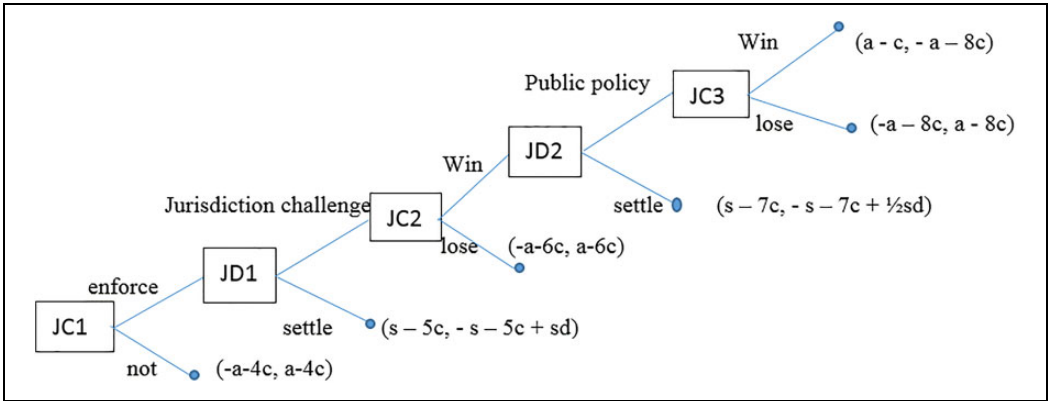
Win

(a - c, - a – 8c)

Public policy

JC3

lose

(-a – 8c, a - 8c)

Win

JD2

settle

(s – 7c, - s – 7c + ½sd)

Jurisdiction challenge

JC2

lose

(-a-6c, a-6c)

enforce

JD1

settle

(s – 5c, - s – 5c + sd)

JC1

not

(-a-4c, a-4c)